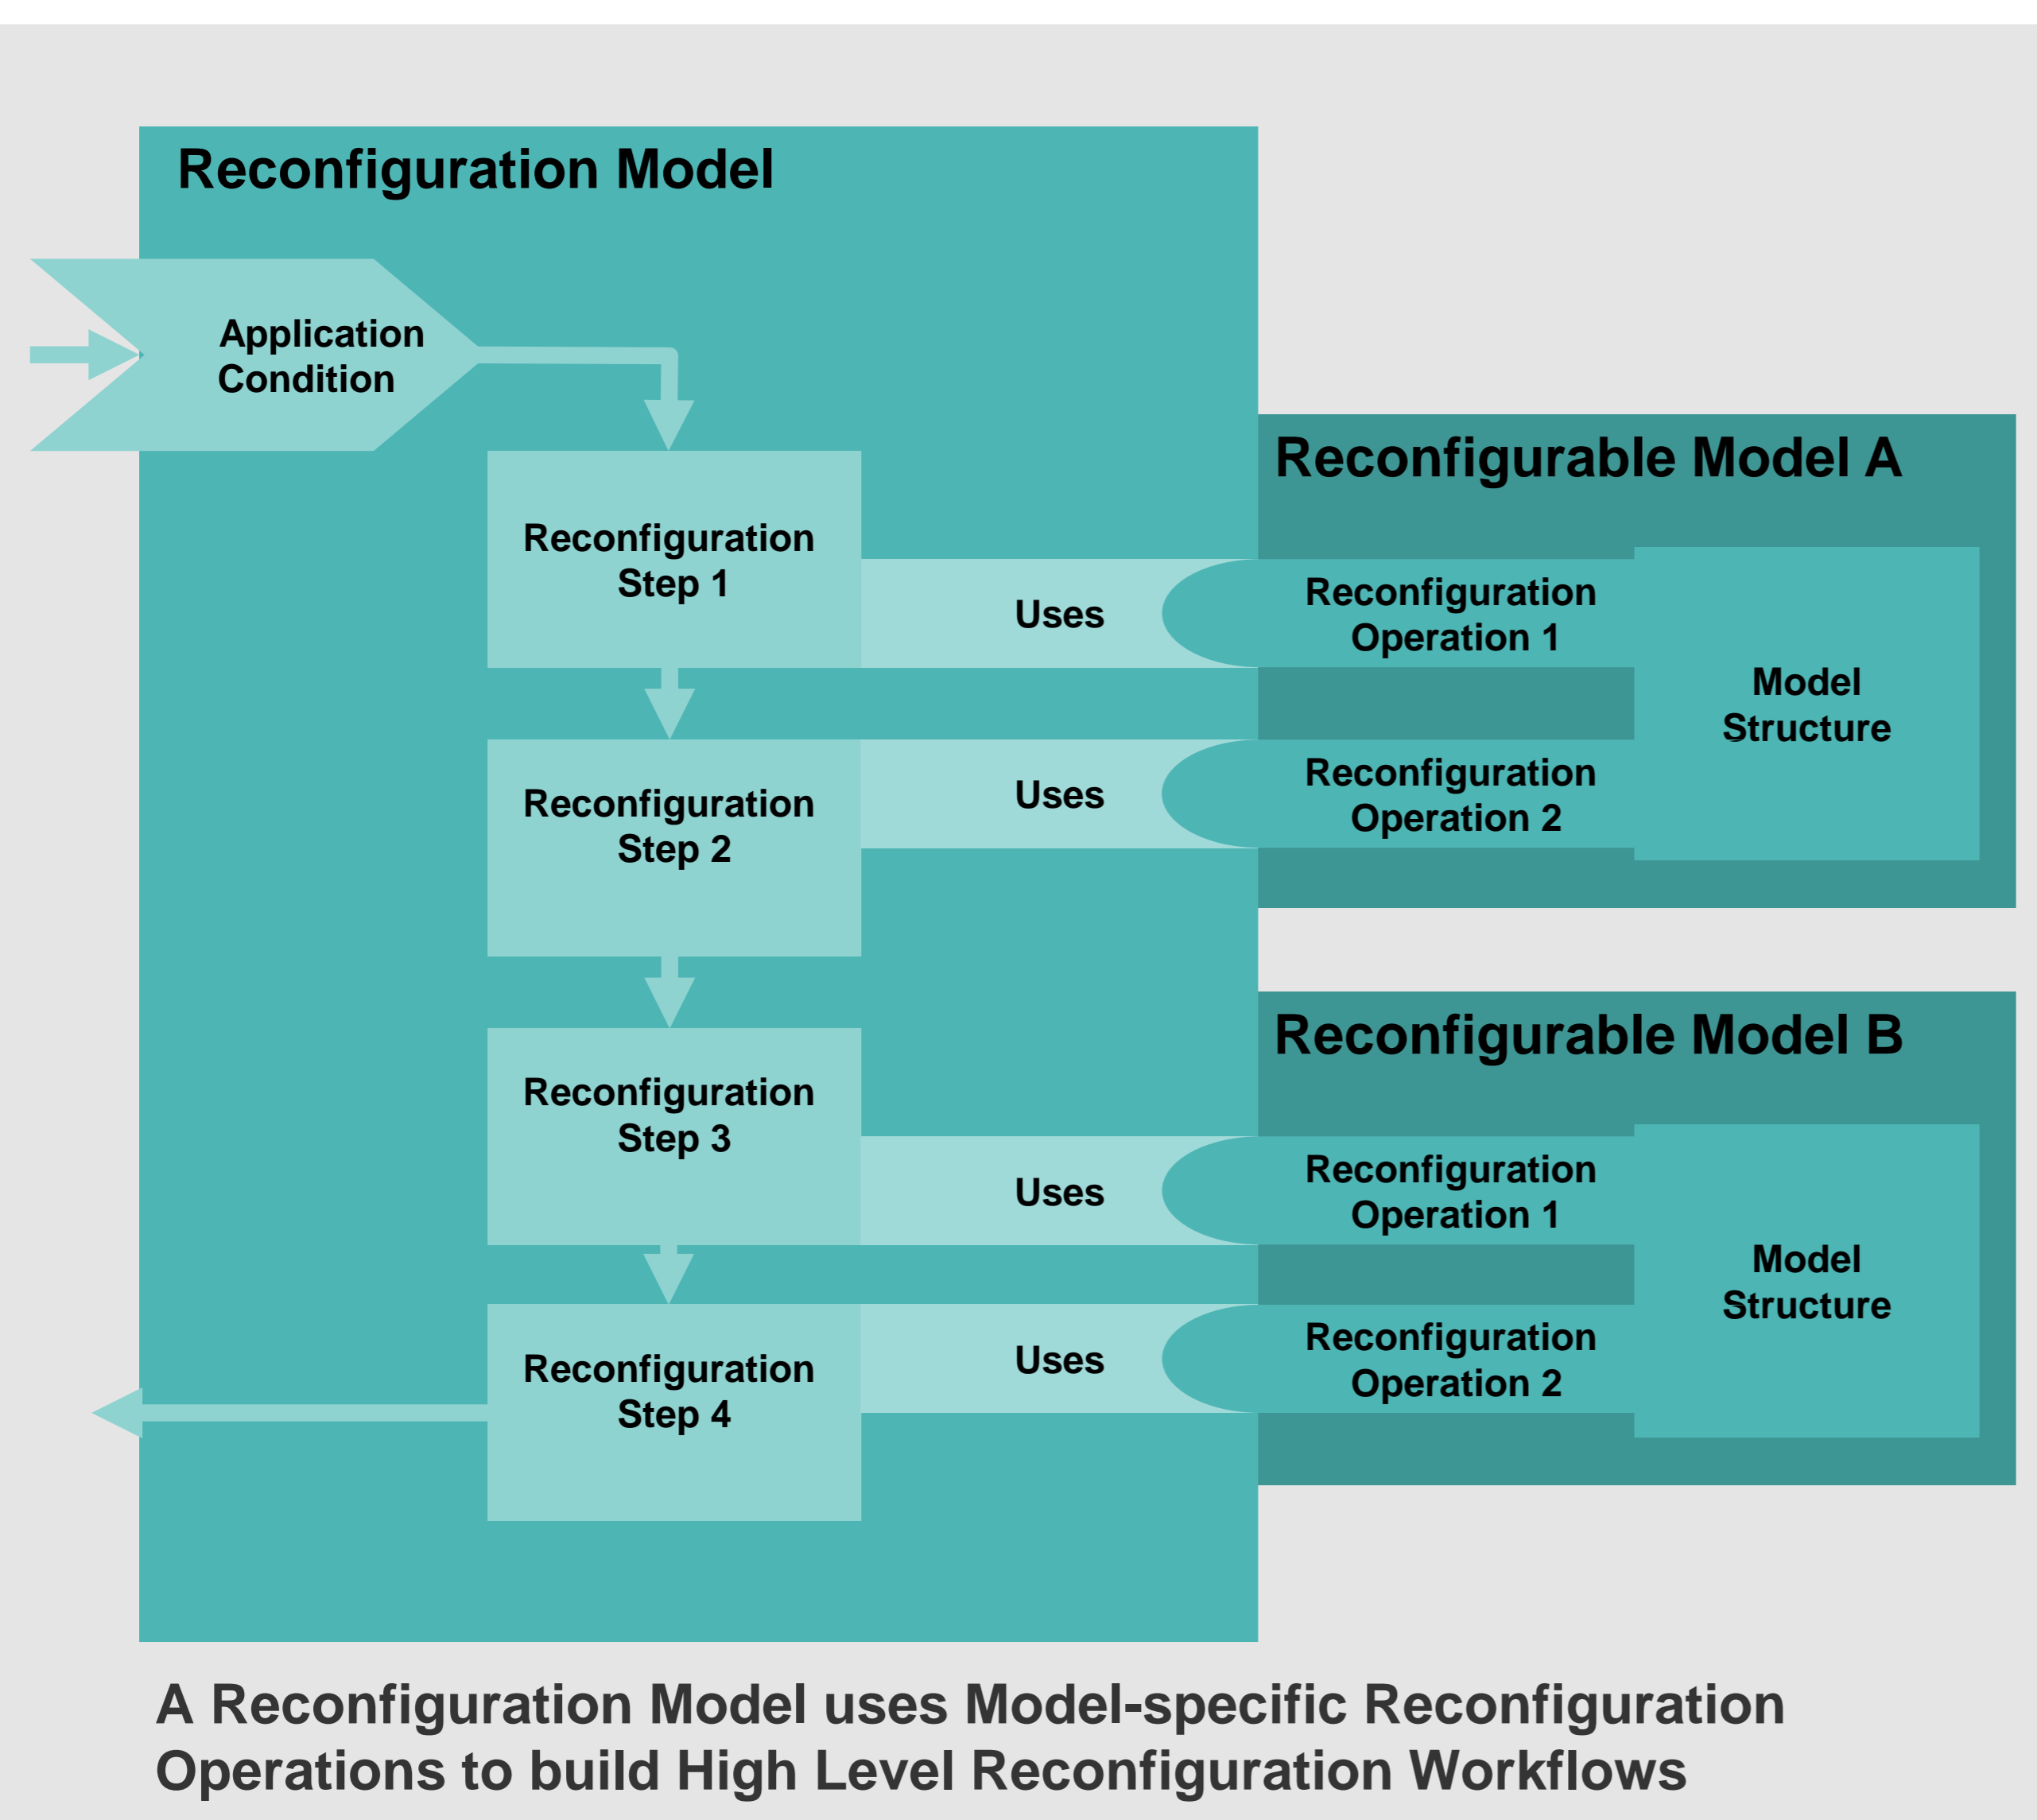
Reconfiguration Model

Application Condition

Reconfiguration Step 1

Uses

Reconfiguration Step 2

Uses

Reconfiguration Step 3

Uses

Reconfiguration Step 4

Uses

Reconfigurable Model A

Reconfiguration Operation 1

Model Structure

Reconfiguration Operation 2

Reconfigurable Model B

Reconfiguration Operation 1

Model Structure

Reconfiguration Operation 2

A Reconfiguration Model uses Model-specific Reconfiguration Operations to build High Level Reconfiguration Workflows